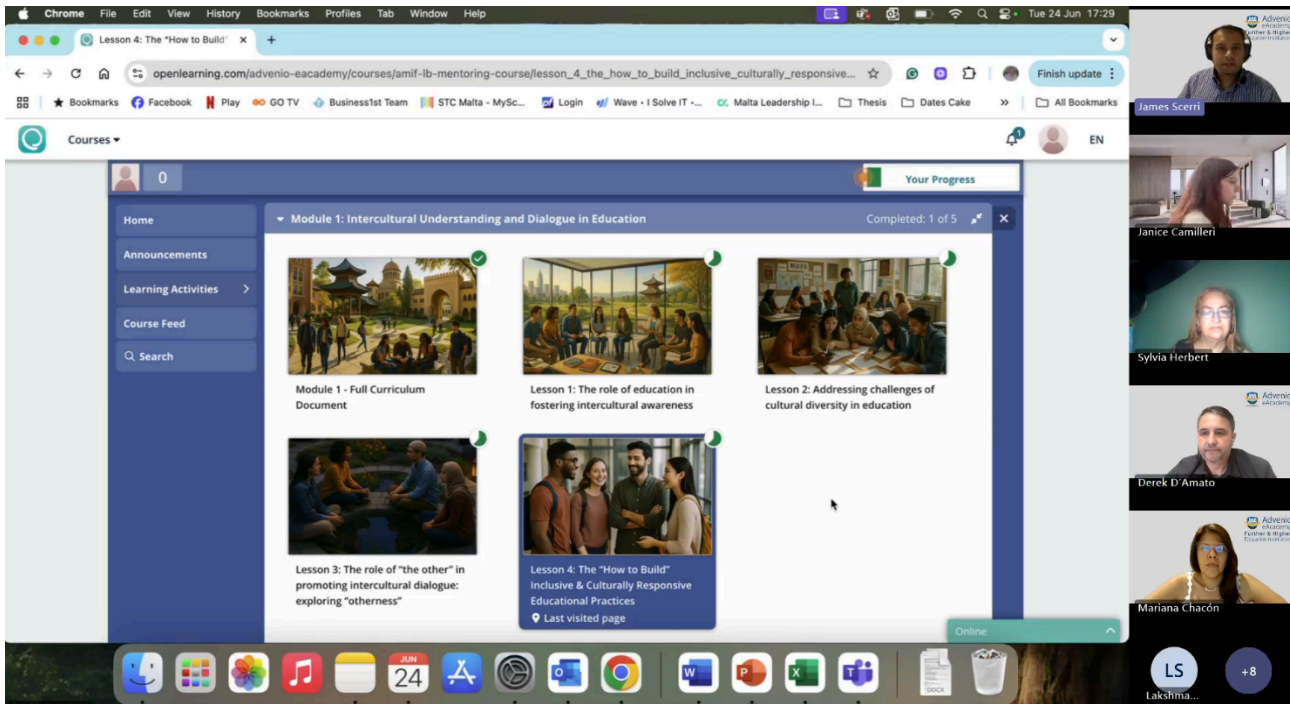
Chrome File Edit View History Bookmarks Profiles Tab Window Help

Tue 24 Jun 17:29

Lesson 4: The "How to Build" ×

openlearning.com/advenio-eacademy/courses/amif-lb-mentoring-course/lesson_4_the_how_to_build_inclusive_culturally_responsive...

Finish update

Bookmarks Facebook Play GO TV Business1st Team STC Malta - MySc... Login Wave - I Solve IT -... Malta Leadership I... Thesis Dates Cake » All Bookmarks

Courses

EN

0

Your Progress

Home

Announcements

Learning Activities

Course Feed

Search

Module 1: Intercultural Understanding and Dialogue in Education

Completed: 1 of 5

Module 1 - Full Curriculum Document

Lesson 1: The role of education in fostering intercultural awareness

Lesson 2: Addressing challenges of cultural diversity in education

Lesson 3: The role of "the other" in promoting intercultural dialogue: exploring "otherness"

Lesson 4: The "How to Build" Inclusive & Culturally Responsive Educational Practices

Last visited page

Online

JUN 24

James Scerri

Janice Camilleri

Sylvia Herbert

Derek D'Amato

Mariana Chacón

LS

Lakshma...

+8